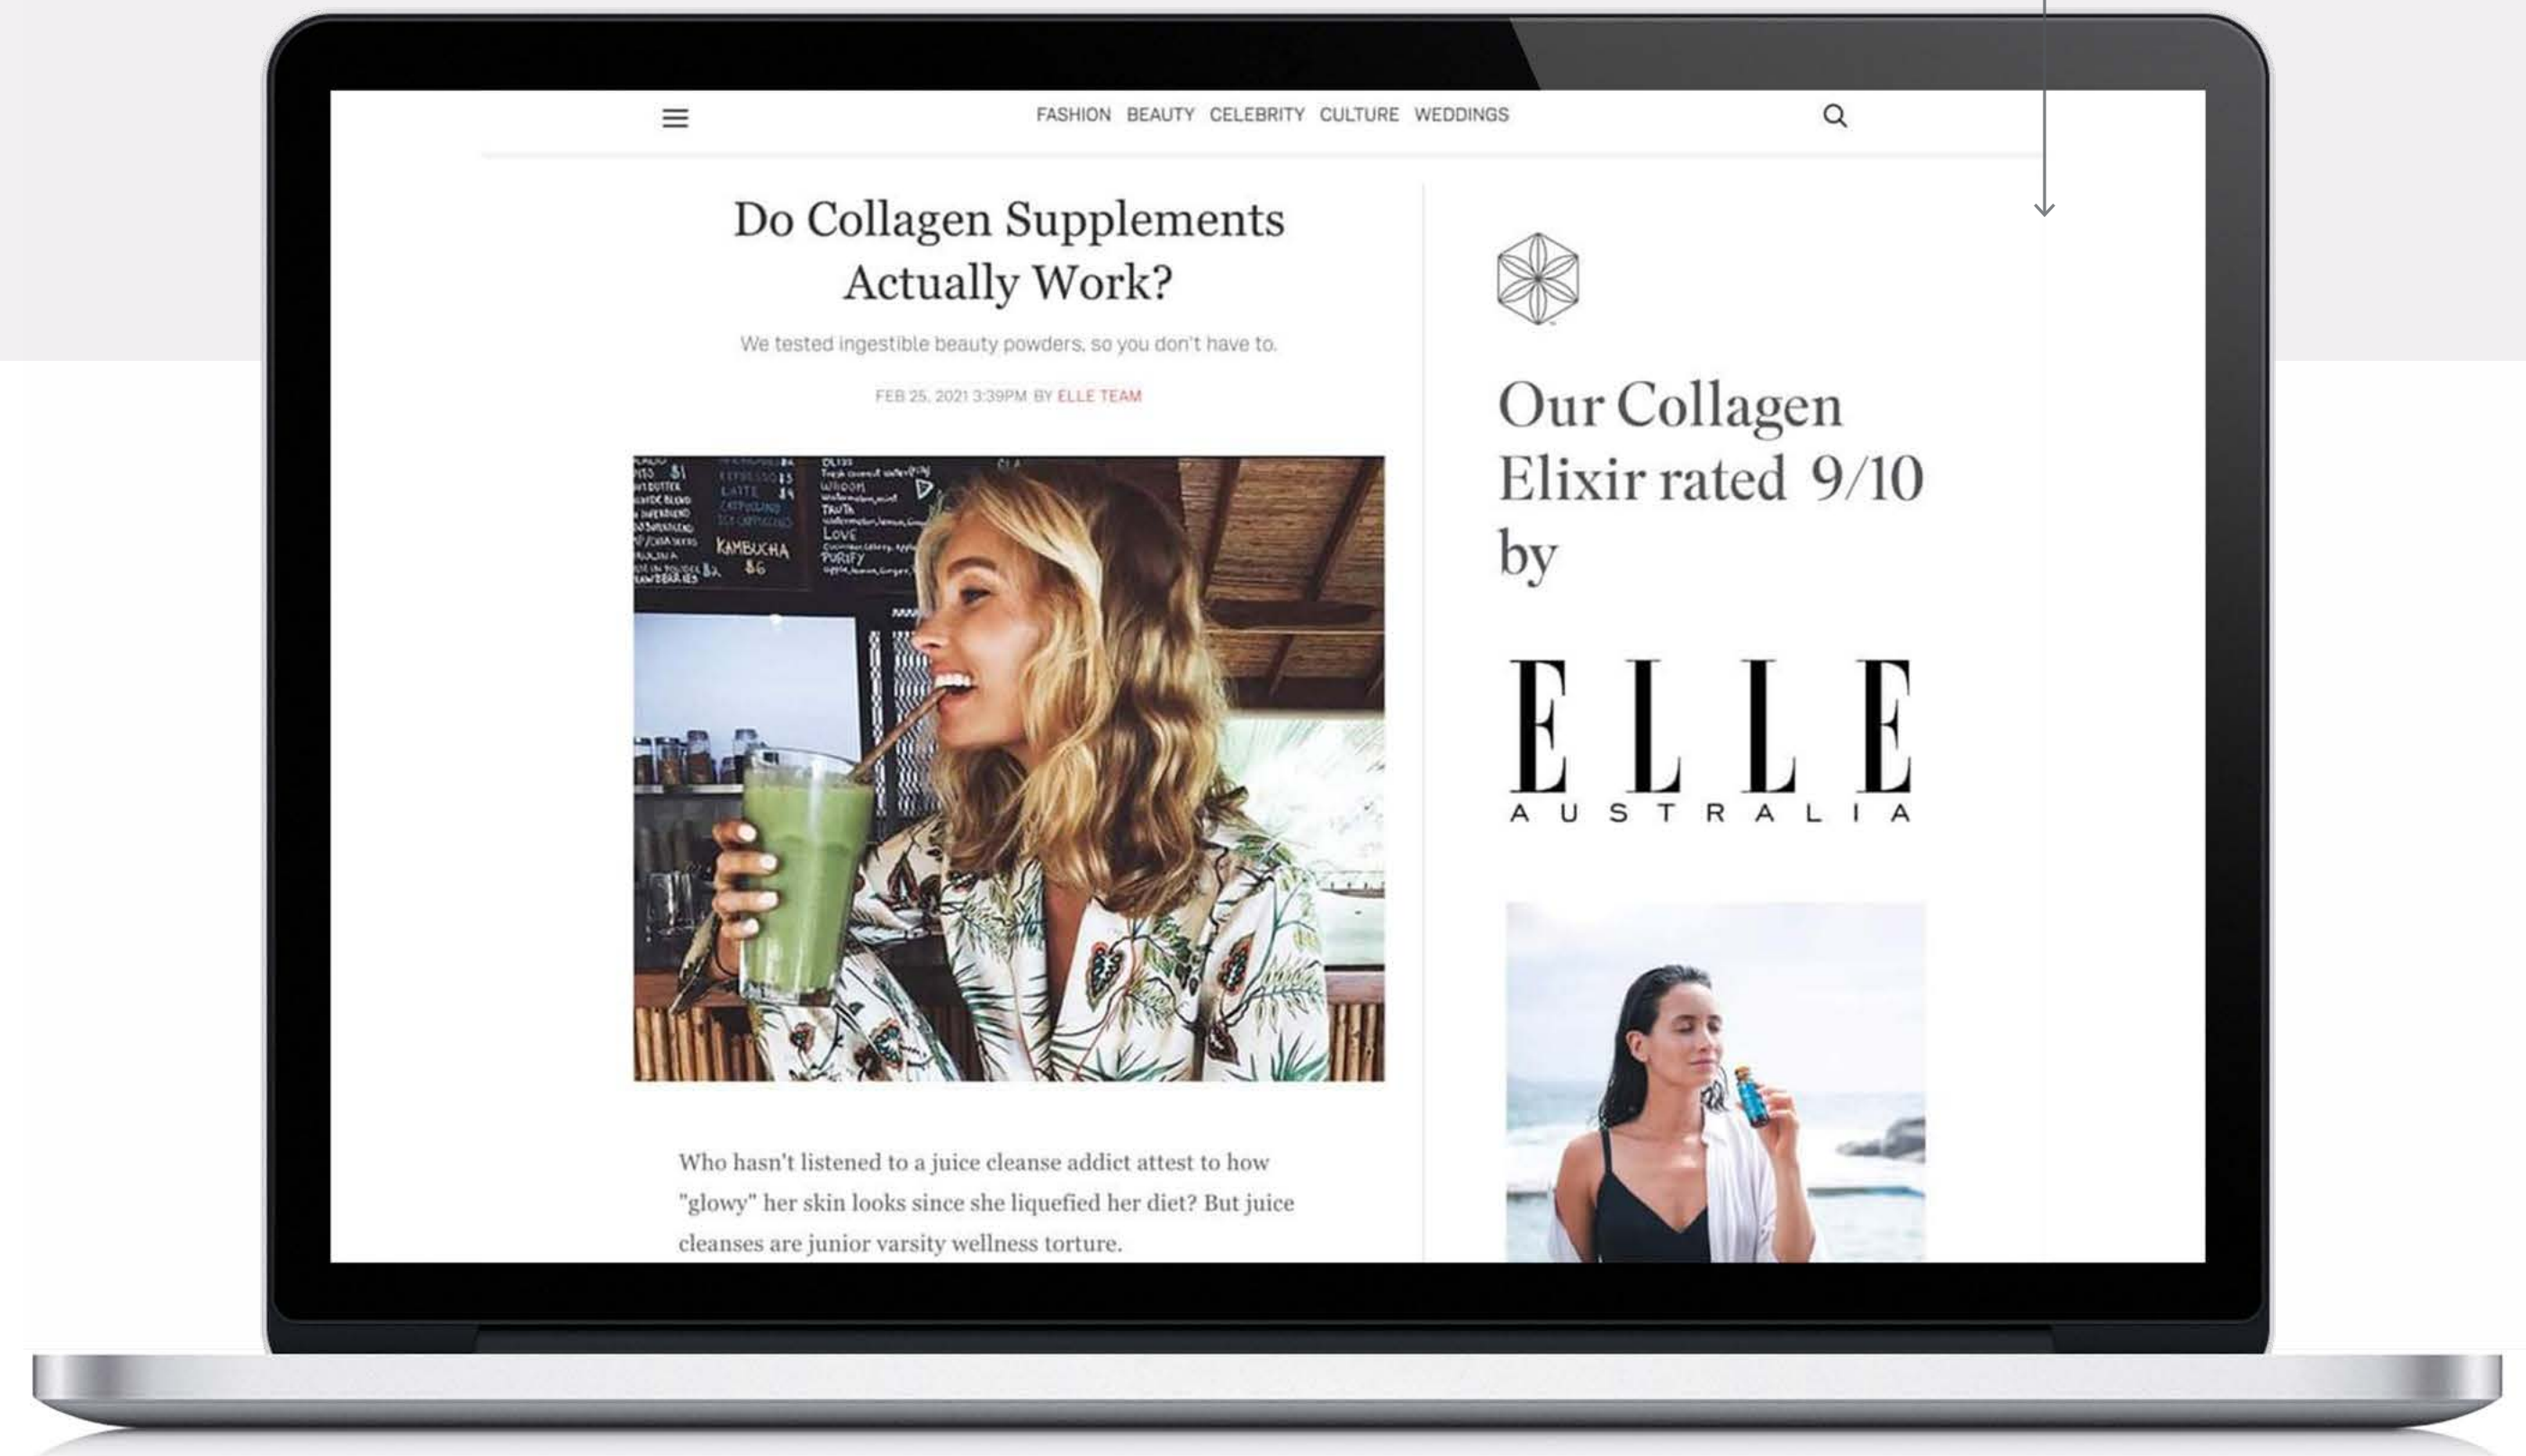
FASHION BEAUTY CELEBRITY CULTURE WEDDINGS

Do Collagen Supplements Actually Work?

We tested ingestible beauty powders, so you don't have to.

FEB 25, 2021 3:39PM BY ELLE TEAM

KAMBUCHA

Who hasn't listened to a juice cleanse addict attest to how "glowy" her skin looks since she liquefied her diet? But juice cleanses are junior varsity wellness torture.

Our Collagen Elixir rated 9/10 by

ELLE
AUSTRALIA